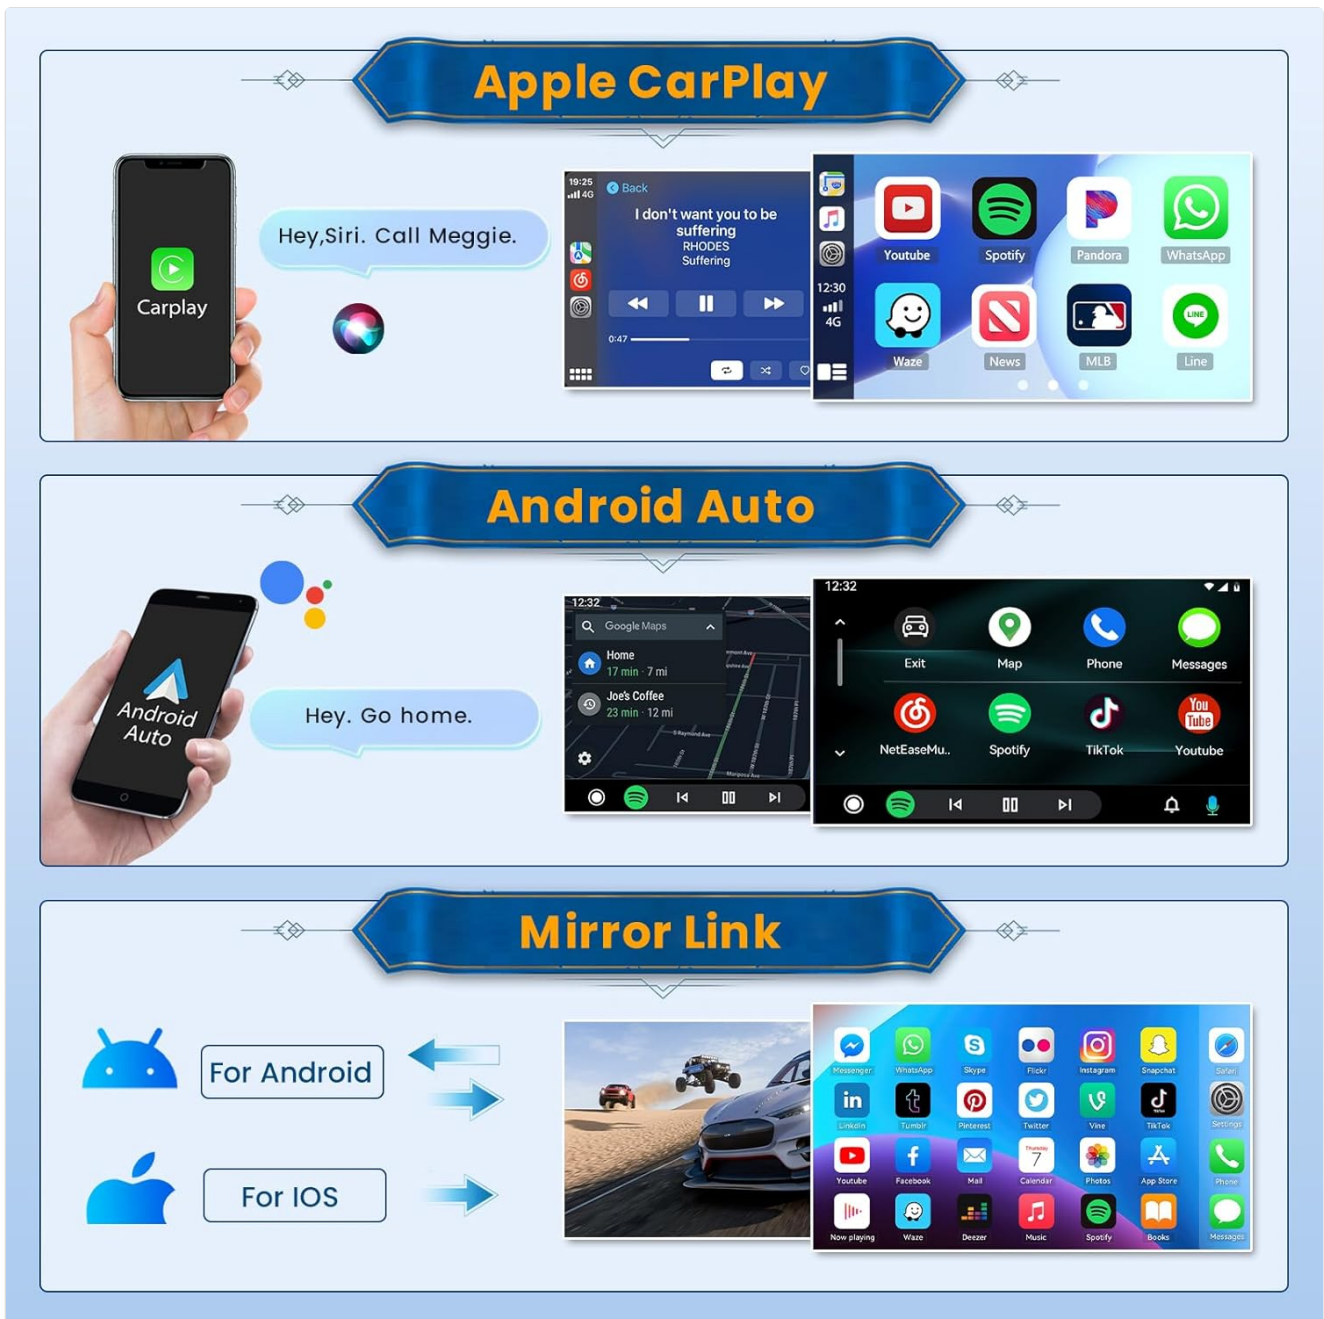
Apple CarPlay

Carplay

Hey,Siri. Call Meggie.

19:25
4G
Back
I don't want you to be suffering
RHODES
Suffering
0:47

12:30
4G

Youtube
Spotify
Pandora
WhatsApp
Waze
News
MLB
Line

Android Auto

Android Auto

Hey. Go home.

12:32
Google Maps
Home
17 min · 7 mi
Joe's Coffee
23 min · 12 mi

12:32
Exit
Map
Phone
Messages
NetEaseMu..
Spotify
TikTok
Youtube

Mirror Link

For Android

For IOS

Messenger
WhatsApp
Skype
Flickr
Instagram
Snapchat
Safari
LinkedIn
Tumblr
Pinterest
Twitter
Vine
TikTok
Settings
Youtube
Facebook
Mail
Calendar
Photos
App Store
Phone
Now playing
Waze
Deezer
Music
Spotify
Books
Messages